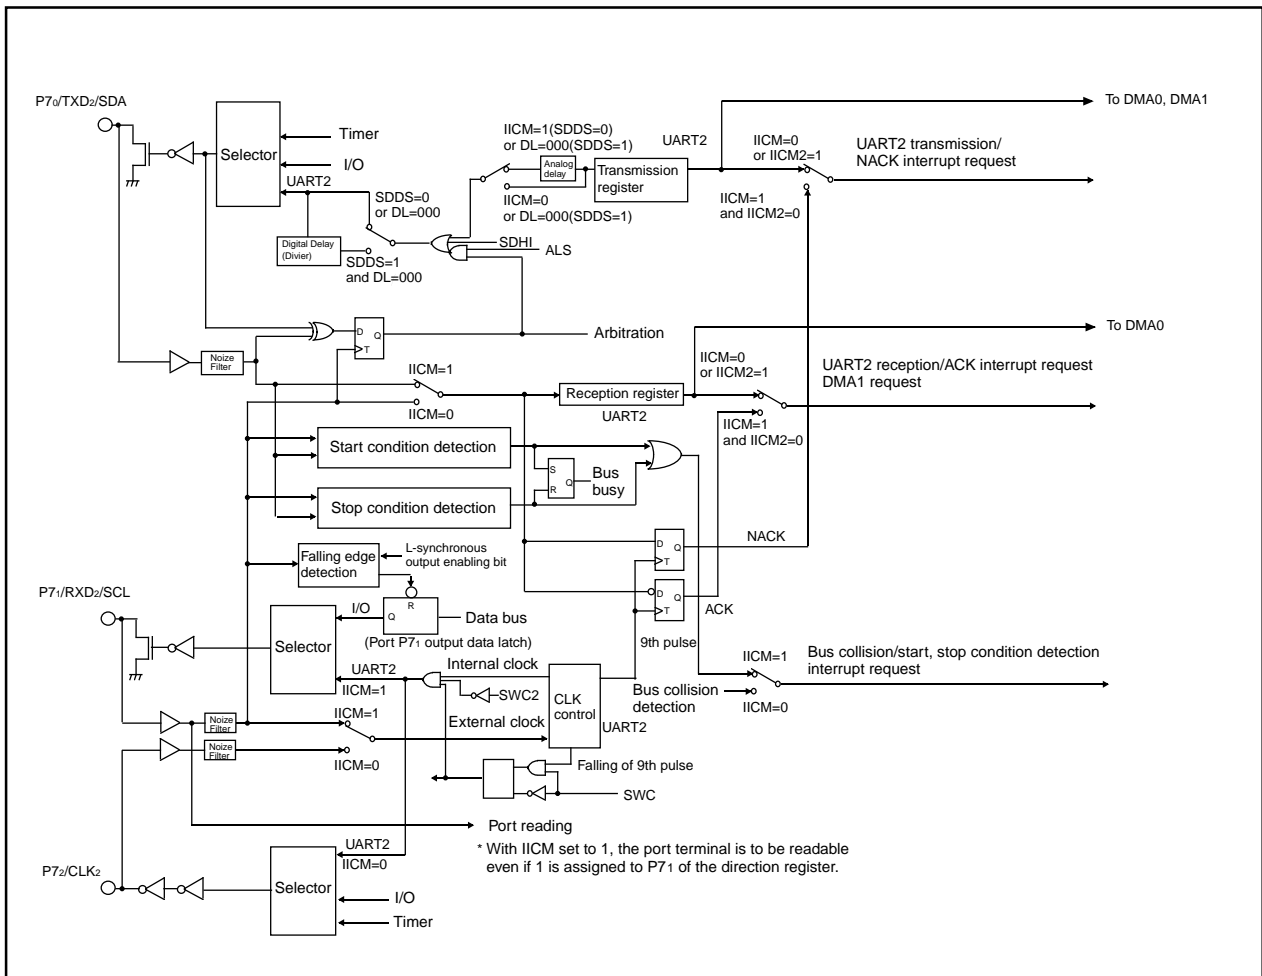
P7₀/TXD₂/SDA

Selector

Timer

I/O

UART2

Digital Delay (Divier)

SDDS=0 or DL=000

SDDS=1 and DL=000

IICM=1(SDDS=0) or DL=000(SDDS=1)

Analog delay

Transmission register

IICM=0 or DL=000(SDDS=1)

UART2

SDHI

ALS

To DMA0, DMA1

IICM=0 or IICM2=1

UART2 transmission/ NACK interrupt request

IICM=1 and IICM2=0

Noize Filter

D Q T

Arbitration

To DMA0

IICM=1

IICM=0

Reception register

UART2

IICM=0 or IICM2=1

UART2 reception/ACK interrupt request DMA1 request

IICM=1 and IICM2=0

Start condition detection

S R Q

Bus busy

Stop condition detection

D Q T

NACK

D Q T

ACK

Falling edge detection

L-synchronous output enabling bit

P7₁/RXD₂/SCL

Selector

I/O

R Q

Data bus

(Port P7₁ output data latch)

9th pulse

UART2

IICM=1

Internal clock

SWC2

CLK control

UART2

Bus collision detection

IICM=1

Bus collision/start, stop condition detection interrupt request

IICM=0

Noize Filter

Noize Filter

IICM=1

External clock

IICM=0

Falling of 9th pulse

SWC

Port reading

UART2

IICM=0

* With IICM set to 1, the port terminal is to be readable even if 1 is assigned to P7₁ of the direction register.

P7₂/CLK₂

Selector

I/O

Timer